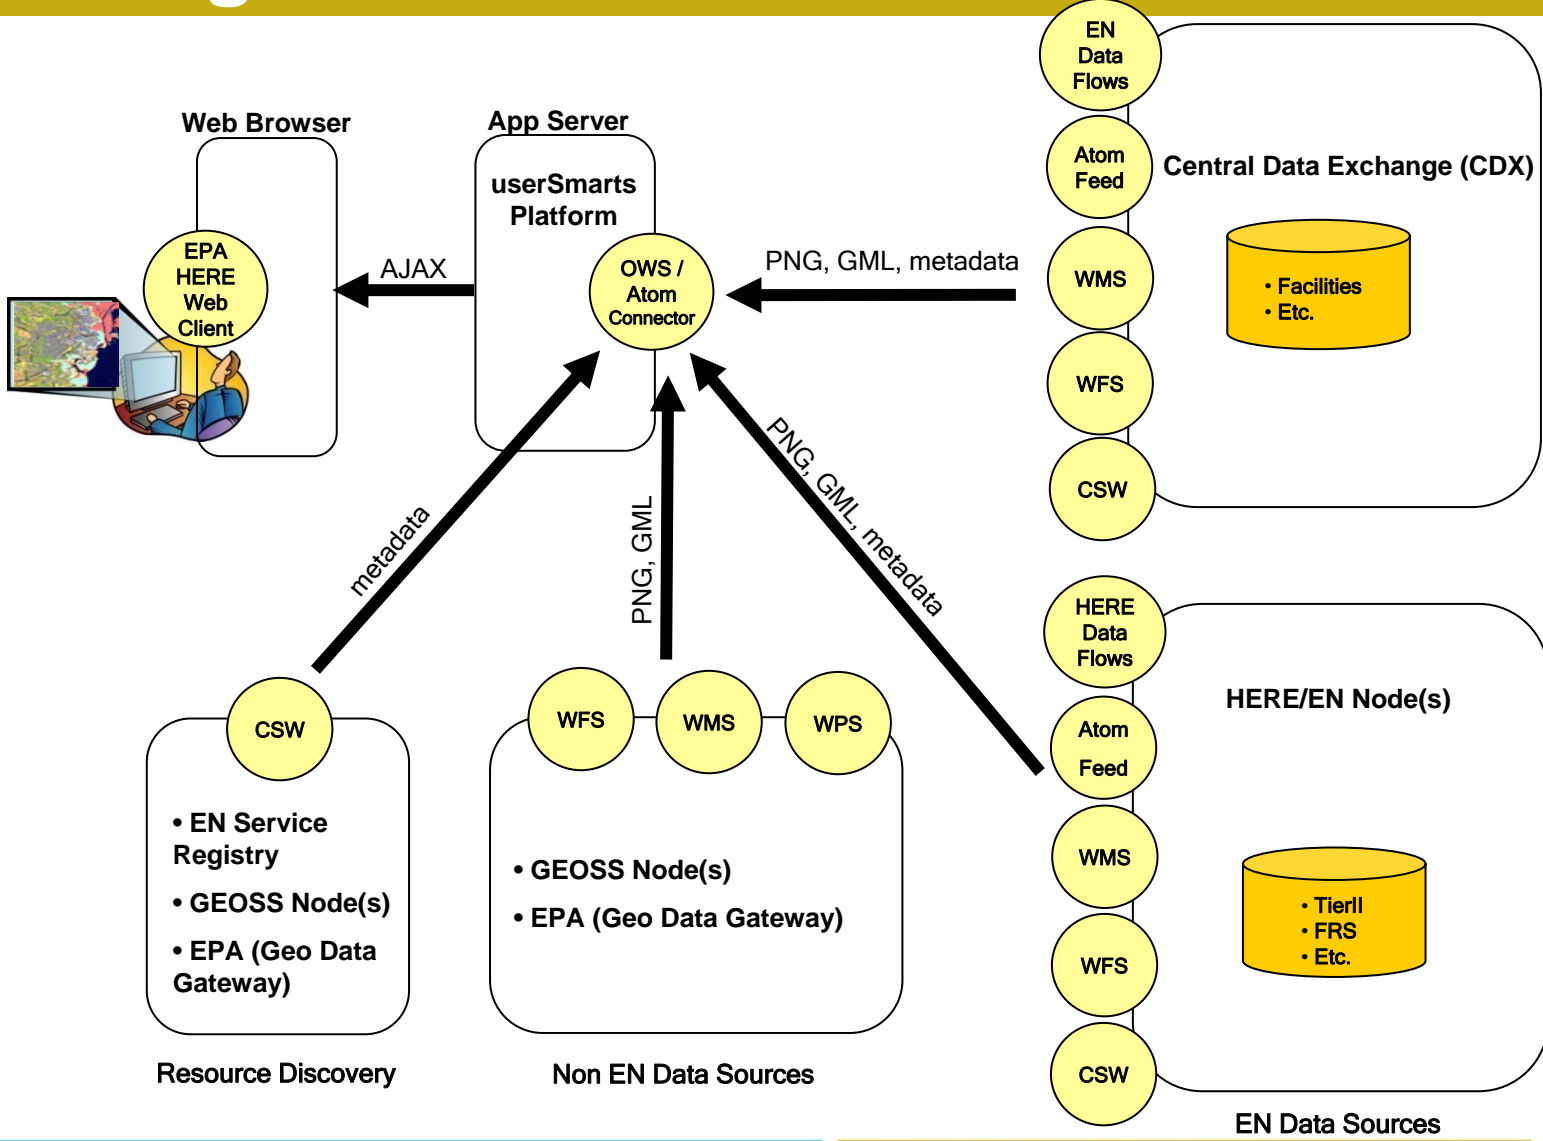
Web Browser

EPA HERE Web Client

AJAX

App Server

userSmarts Platform

OWS / Atom Connector

PNG, GML, metadata

EN Data Flows

Atom Feed

Central Data Exchange (CDX)

WMS

• Facilities
• Etc.

WFS

CSW

metadata

PNG, GML

PNG, GML, metadata

HERE Data Flows

HERE/EN Node(s)

Atom Feed

WMS

• TierII
• FRS
• Etc.

WFS

CSW

EN Data Sources

CSW

• EN Service Registry

• GEOSS Node(s)

• EPA (Geo Data Gateway)

Resource Discovery

WFS

WMS

WPS

• GEOSS Node(s)

• EPA (Geo Data Gateway)

Non EN Data Sources